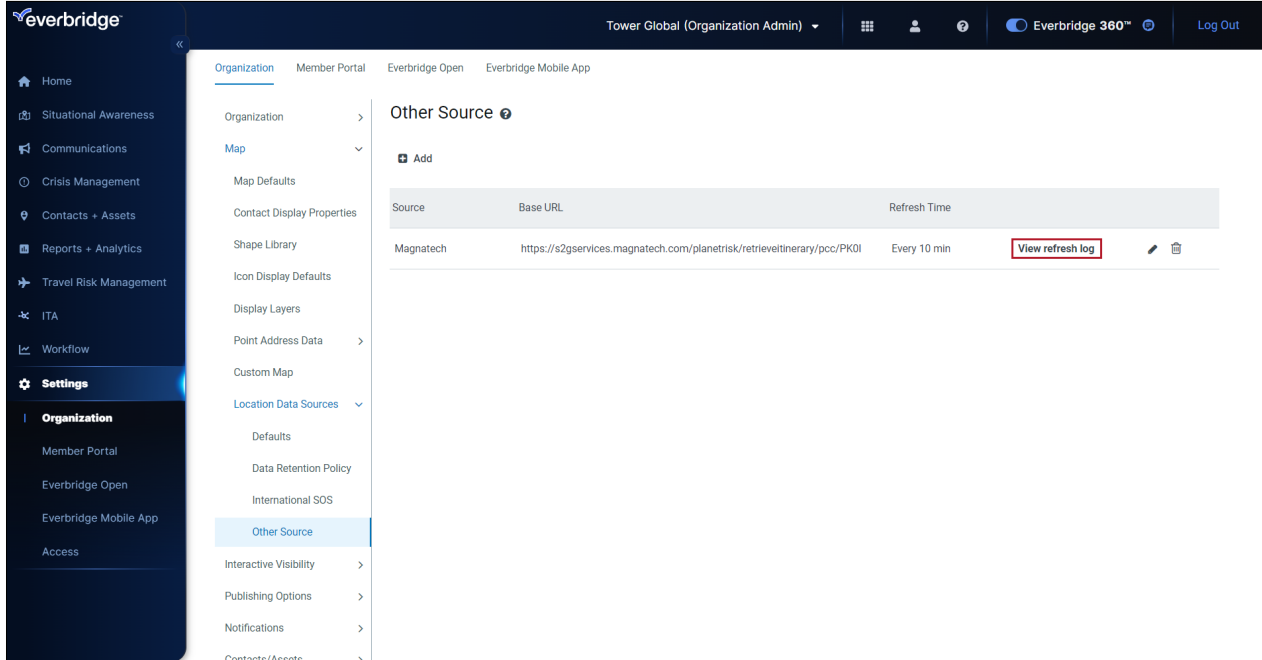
everbridge
«
Tower Global (Organization Admin)
Everbridge 360™
Log Out

Home
Situational Awareness
Communications
Crisis Management
Contacts + Assets
Reports + Analytics
Travel Risk Management
ITA
Workflow
Settings
Organization
Member Portal
Everbridge Open
Everbridge Mobile App
Access

Organization
Member Portal
Everbridge Open
Everbridge Mobile App

Organization
Map
Map Defaults
Contact Display Properties
Shape Library
Icon Display Defaults
Display Layers
Point Address Data
Custom Map
Location Data Sources
Defaults
Data Retention Policy
International SOS
Other Source
Interactive Visibility
Publishing Options
Notifications
Contacts/Assets

Other Source

Add

| Source | Base URL | Refresh Time | | |
|---|---|---|---|---|
| Magnatech | https://s2gservices.magnatech.com/planetrisk/retrieveitinerary/pcc/PK0I | Every 10 min | View refresh log | |